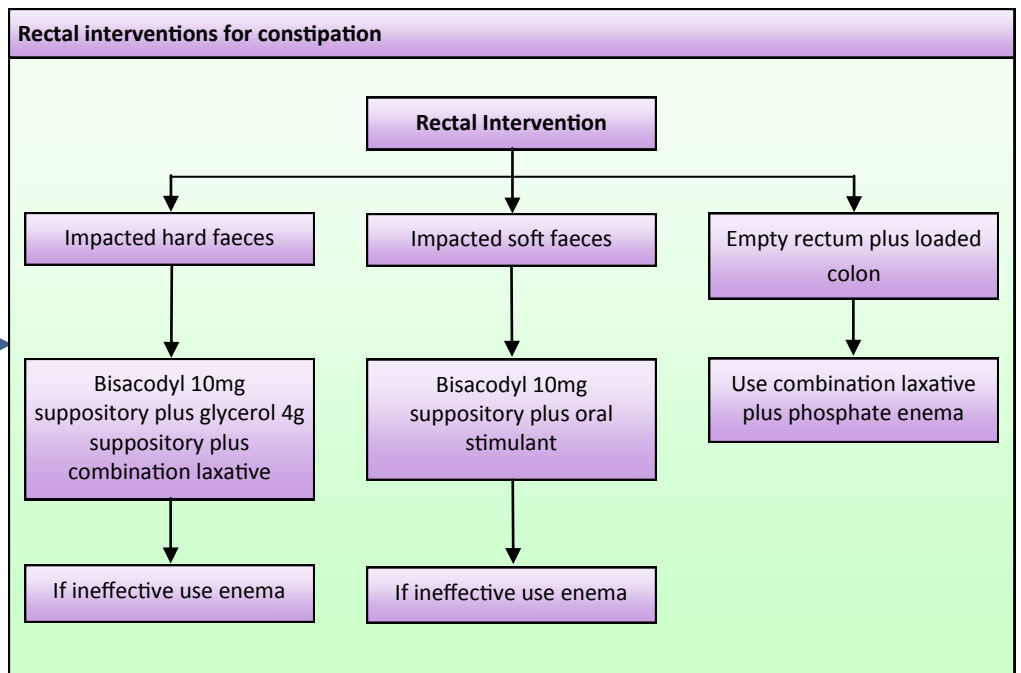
Rectal interventions for constipation

Rectal Intervention

Impacted hard faeces

Bisacodyl 10mg suppository plus glycerol 4g suppository plus combination laxative

If ineffective use enema

Impacted soft faeces

Bisacodyl 10mg suppository plus oral stimulant

If ineffective use enema

Empty rectum plus loaded colon

Use combination laxative plus phosphate enema